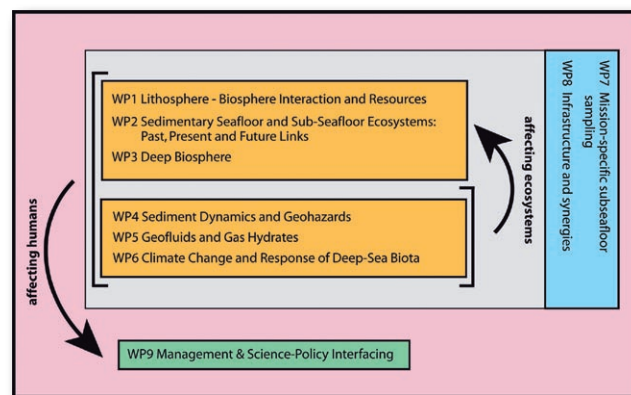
WP1 Lithosphere - Biosphere Interaction and Resources
WP2 Sedimentary Seafloor and Sub-Seafloor Ecosystems: Past, Present and Future Links
WP3 Deep Biosphere

WP4 Sediment Dynamics and Geohazards
WP5 Geofluids and Gas Hydrates
WP6 Climate Change and Response of Deep-Sea Biota

affecting ecosystems

affecting humans

WP7 Mission-specific subseafloor sampling
WP8 Infrastructure and synergies

WP9 Management & Science-Policy Interfacing